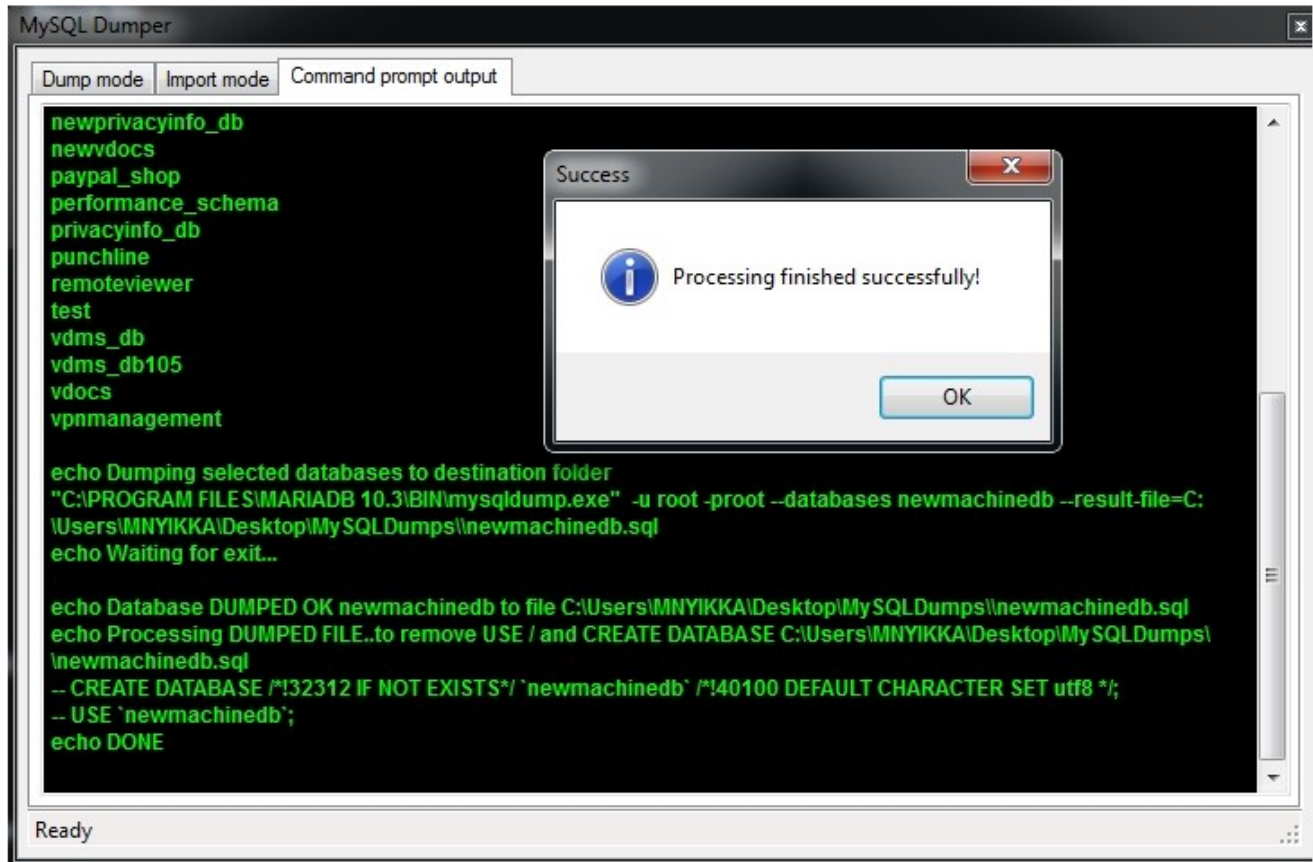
MySQL Dumper

Dump mode | Import mode | Command prompt output

newprivacyinfo_db
newvdocs
paypal_shop
performance_schema
privacyinfo_db
punchline
remoteviewer
test
vdms_db
vdms_db105
vdocs
vpnmanagement

echo Dumping selected databases to destination folder
"C:\PROGRAM FILES\MARIADB 10.3\BIN\mysqldump.exe" -u root -proot --databases newmachinedb --result-file=C:\Users\MNYIKKA\Desktop\MySQLDumps\\newmachinedb.sql
echo Waiting for exit...

echo Database DUMPED OK newmachinedb to file C:\Users\MNYIKKA\Desktop\MySQLDumps\\newmachinedb.sql
echo Processing DUMPED FILE..to remove USE / and CREATE DATABASE C:\Users\MNYIKKA\Desktop\MySQLDumps\\newmachinedb.sql
-- CREATE DATABASE /*!32312 IF NOT EXISTS*/ `newmachinedb` /*!40100 DEFAULT CHARACTER SET utf8 */;
-- USE `newmachinedb`;
echo DONE

Success

Processing finished successfully!

OK

Ready